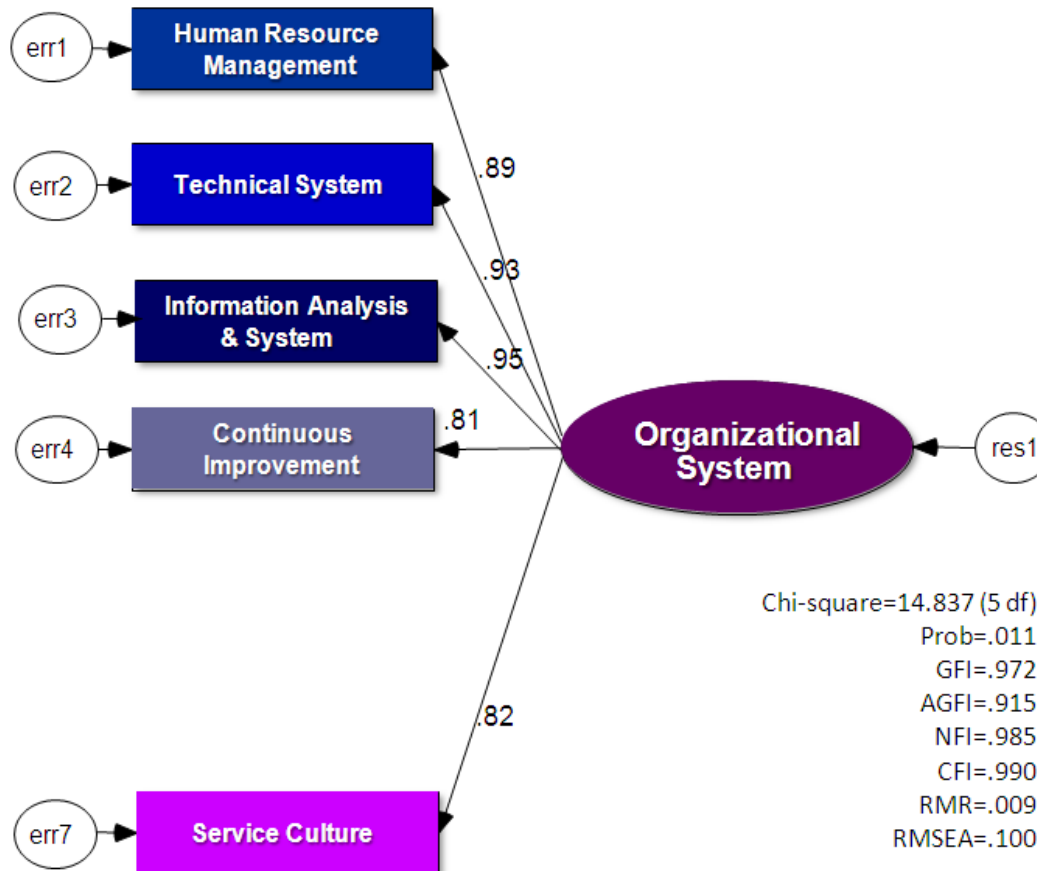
err1
Human Resource Management

err2
Technical System

err3
Information Analysis & System

err4
Continuous Improvement

err7
Service Culture

.89
.93
.95
.81
.82

Organizational System

res1

Chi-square=14.837 (5 df)
Prob=.011
GFI=.972
AGFI=.915
NFI=.985
CFI=.990
RMR=.009
RMSEA=.100